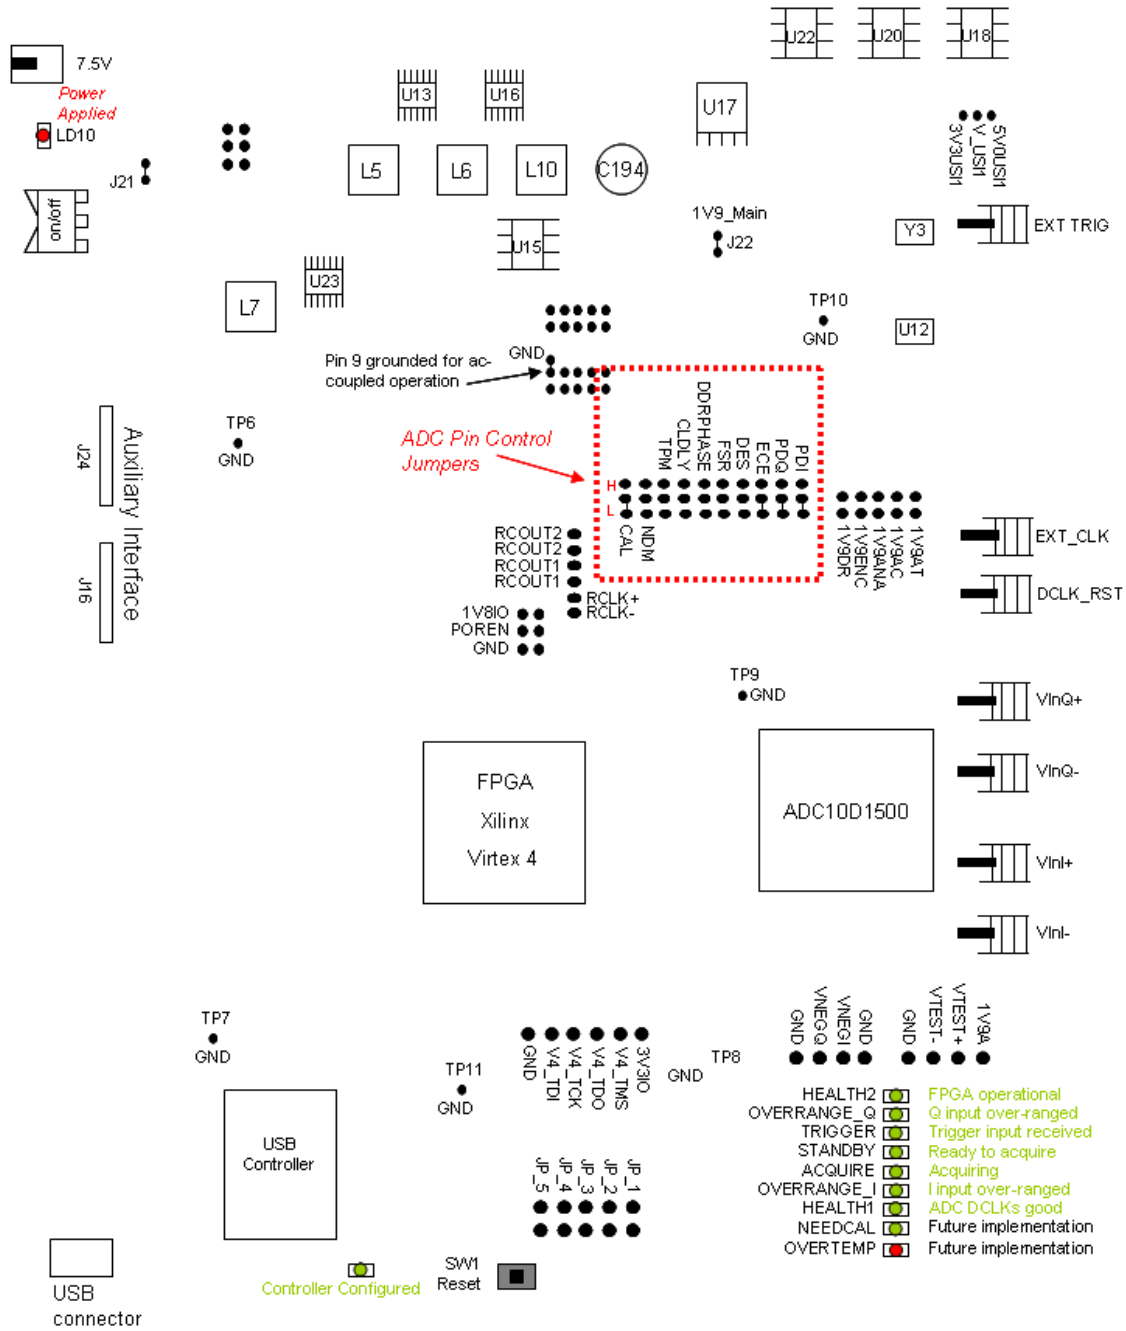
U22 U20 U18

7.5V

Power Applied

LD10

U13 U16

U17

5V0USI
V_USI
3V3USI

J21

L5 L6 L10 C194

on/off

1V9_Main

J22

Y3

EXT TRIG

U15

U23

L7

TP10

GND

U12

GND

Pin 9 grounded for ac-coupled operation

DDRPHASE
CLDLY
TPM
FSR
DES
ECE
PDQ
PDI

TP6

GND

J24

Auxiliary Interface

ADC Pin Control Jumpers

H

L

RCOUT2
RCOUT2
RCOUT1
RCOUT1

CAL
NDM

1V9DR
1V9ENC
1V9ANA
1V9AC
1V9AT

EXT_CLK

DCLK_RST

J16

RCLK+
RCLK-

1V8IO
POREN
GND

TP9
GND

VInQ+

VInQ-

FPGA

Xilinx

Virtex 4

ADC10D1500

VInI+

VInI-

GND
VNEGQ
VNEGI
GND
GND
VTEST-
VTEST+
1V9A

TP7

GND

GND
V4_TDI
V4_TCK
V4_TDO
V4_TMS
3V3IO

TP8

GND

TP11

GND

HEALTH2
OVERRANGE_Q
TRIGGER
STANDBY
ACQUIRE
OVERRANGE_I
HEALTH1
NEEDCAL
OVERTEMP

FPGA operational
Q input over-ranged
Trigger input received
Ready to acquire
Acquiring
I input over-ranged
ADC DCLKs good
Future implementation
Future implementation

USB Controller

JP_5
JP_4
JP_3
JP_2
JP_1

USB connector

Controller Configured

SW1
Reset